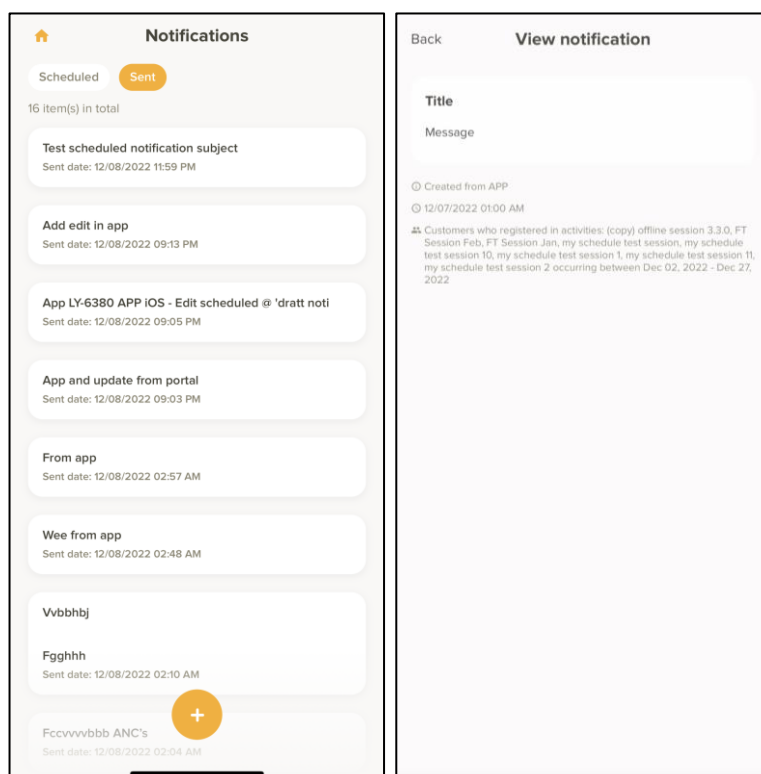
Notifications

Scheduled Sent

16 item(s) in total

Test scheduled notification subject
Sent date: 12/08/2022 11:59 PM

Add edit in app
Sent date: 12/08/2022 09:13 PM

App LY-6380 APP iOS - Edit scheduled @ 'dratt noti
Sent date: 12/08/2022 09:05 PM

App and update from portal
Sent date: 12/08/2022 09:03 PM

From app
Sent date: 12/08/2022 02:57 AM

Wee from app
Sent date: 12/08/2022 02:48 AM

Vvbbhbj

Fgghhh
Sent date: 12/08/2022 02:10 AM

+

Fccvvvvbbb ANC's
Sent date: 12/08/2022 02:04 AM

Back View notification

Title

Message

Created from APP

12/07/2022 01:00 AM

Customers who registered in activities: (copy) offline session 3.3.0, FT Session Feb, FT Session Jan, my schedule test session, my schedule test session 10, my schedule test session 1, my schedule test session 11, my schedule test session 2 occurring between Dec 02, 2022 - Dec 27, 2022